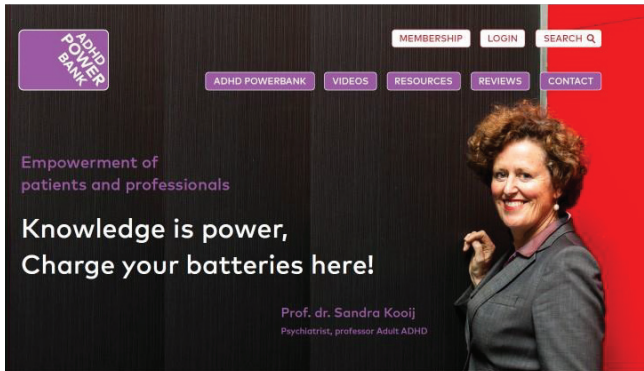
ADHD POWER BANK

MEMBERSHIP LOGIN SEARCH

ADHD POWERBANK VIDEOS RESOURCES REVIEWS CONTACT

Empowerment of patients and professionals

Knowledge is power, Charge your batteries here!

Prof. dr. Sandra Kooij
Psychiatrist, professor Adult ADHD